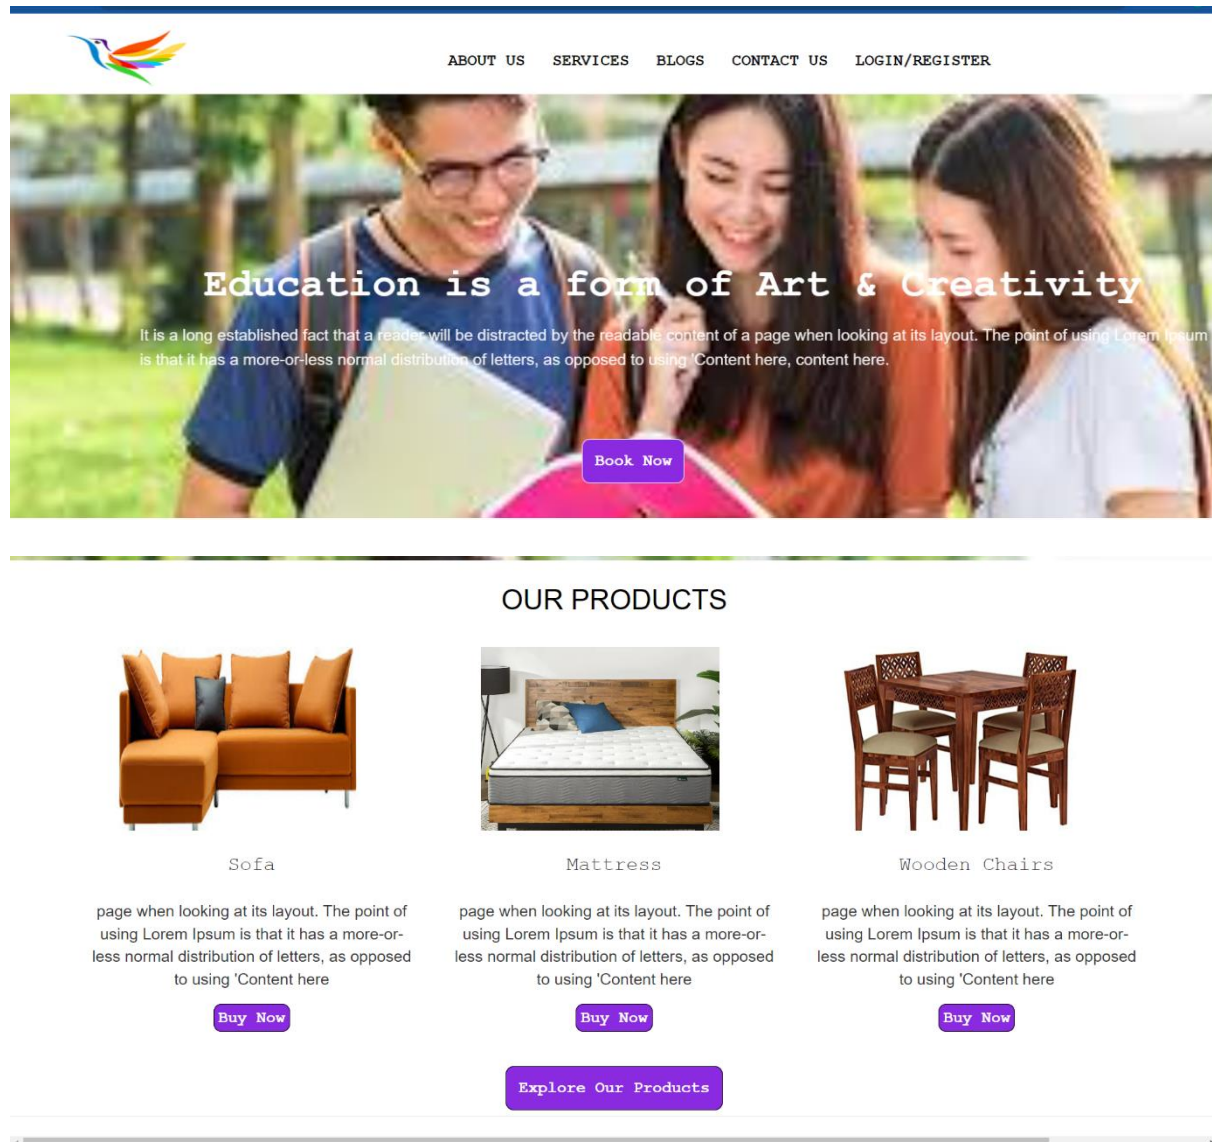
ABOUT US SERVICES BLOGS CONTACT US LOGIN/REGISTER

Education is a form of Art & Creativity

It is a long established fact that a reader will be distracted by the readable content of a page when looking at its layout. The point of using Lorem Ipsum is that it has a more-or-less normal distribution of letters, as opposed to using 'Content here, content here.

Book Now

OUR PRODUCTS

Sofa

page when looking at its layout. The point of using Lorem Ipsum is that it has a more-or-less normal distribution of letters, as opposed to using 'Content here

Buy Now

Mattress

page when looking at its layout. The point of using Lorem Ipsum is that it has a more-or-less normal distribution of letters, as opposed to using 'Content here

Buy Now

Wooden Chairs

page when looking at its layout. The point of using Lorem Ipsum is that it has a more-or-less normal distribution of letters, as opposed to using 'Content here

Buy Now

Explore Our Products